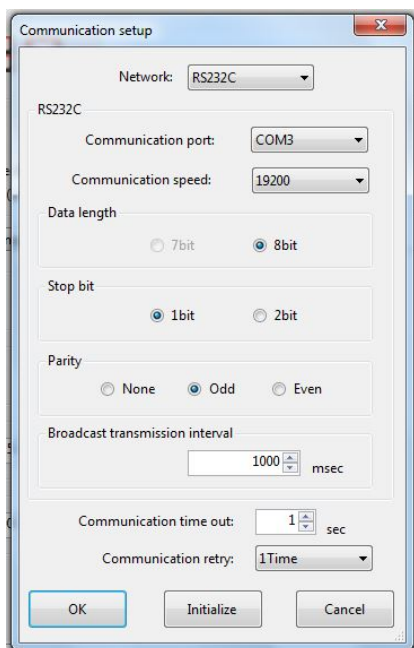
Communication setup

Network: RS232C

RS232C

Communication port: COM3

Communication speed: 19200

Data length

7bit 8bit

Stop bit

1bit 2bit

Parity

None Odd Even

Broadcast transmission interval

1000 msec

Communication time out: 1 sec

Communication retry: 1Time

OK Initialize Cancel